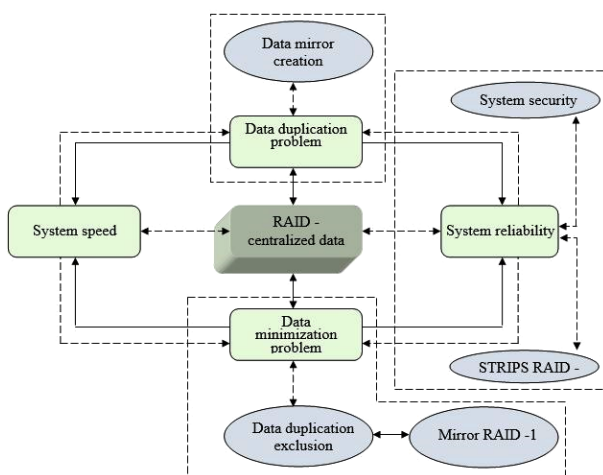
Data mirror creation

System security

Data duplication problem

System speed

RAID - centralized data

System reliability

Data minimization problem

STRIPS RAID -

Data duplication exclusion

Mirror RAID -1